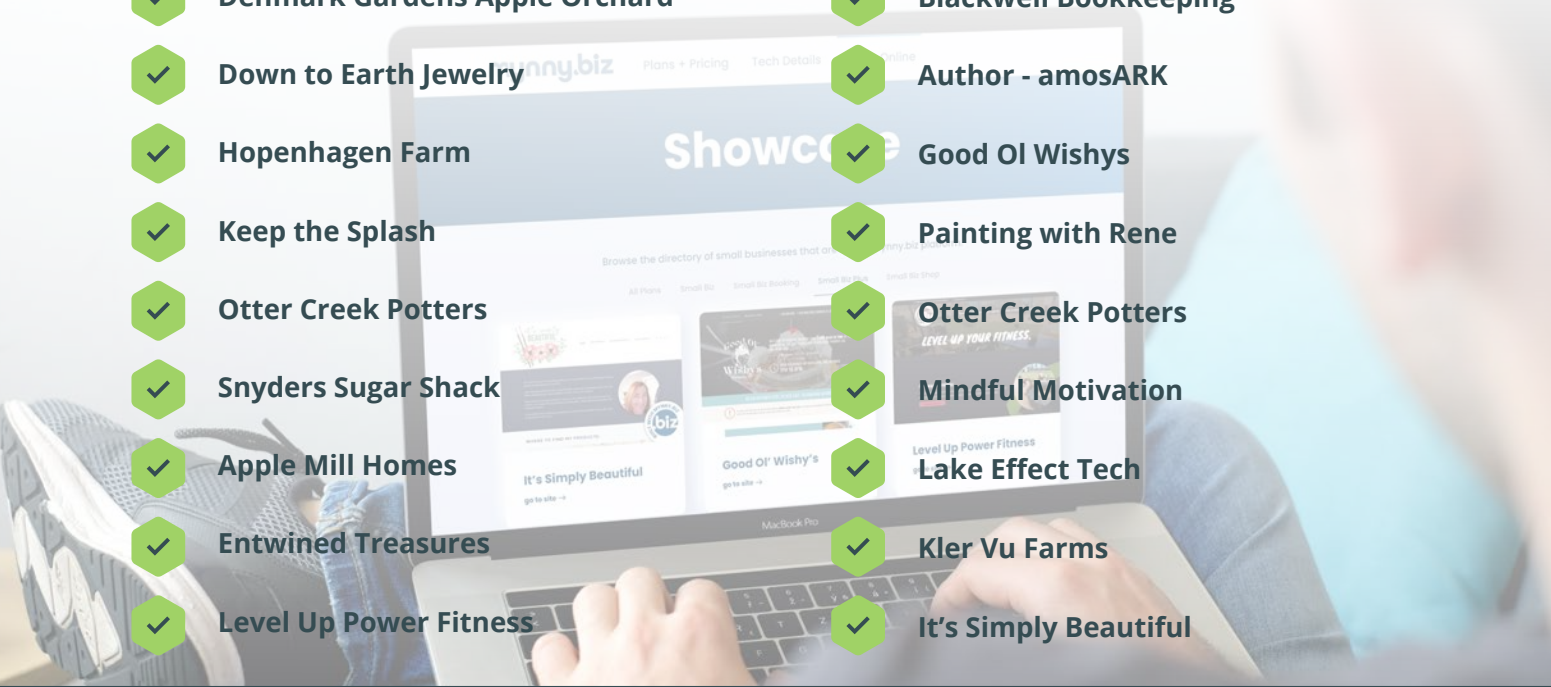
Denmark Gardens Apple Orchard
Down to Earth Jewelry
Hopenhagen Farm
Keep the Splash
Otter Creek Potters
Snyders Sugar Shack
Apple Mill Homes
Entwined Treasures
Level Up Power Fitness

Blackwell Bookkeeping
Author - amosARK
Good Ol Wishys
Painting with Rene
Otter Creek Potters
Mindful Motivation
Lake Effect Tech
Kler Vu Farms
It’s Simply Beautiful